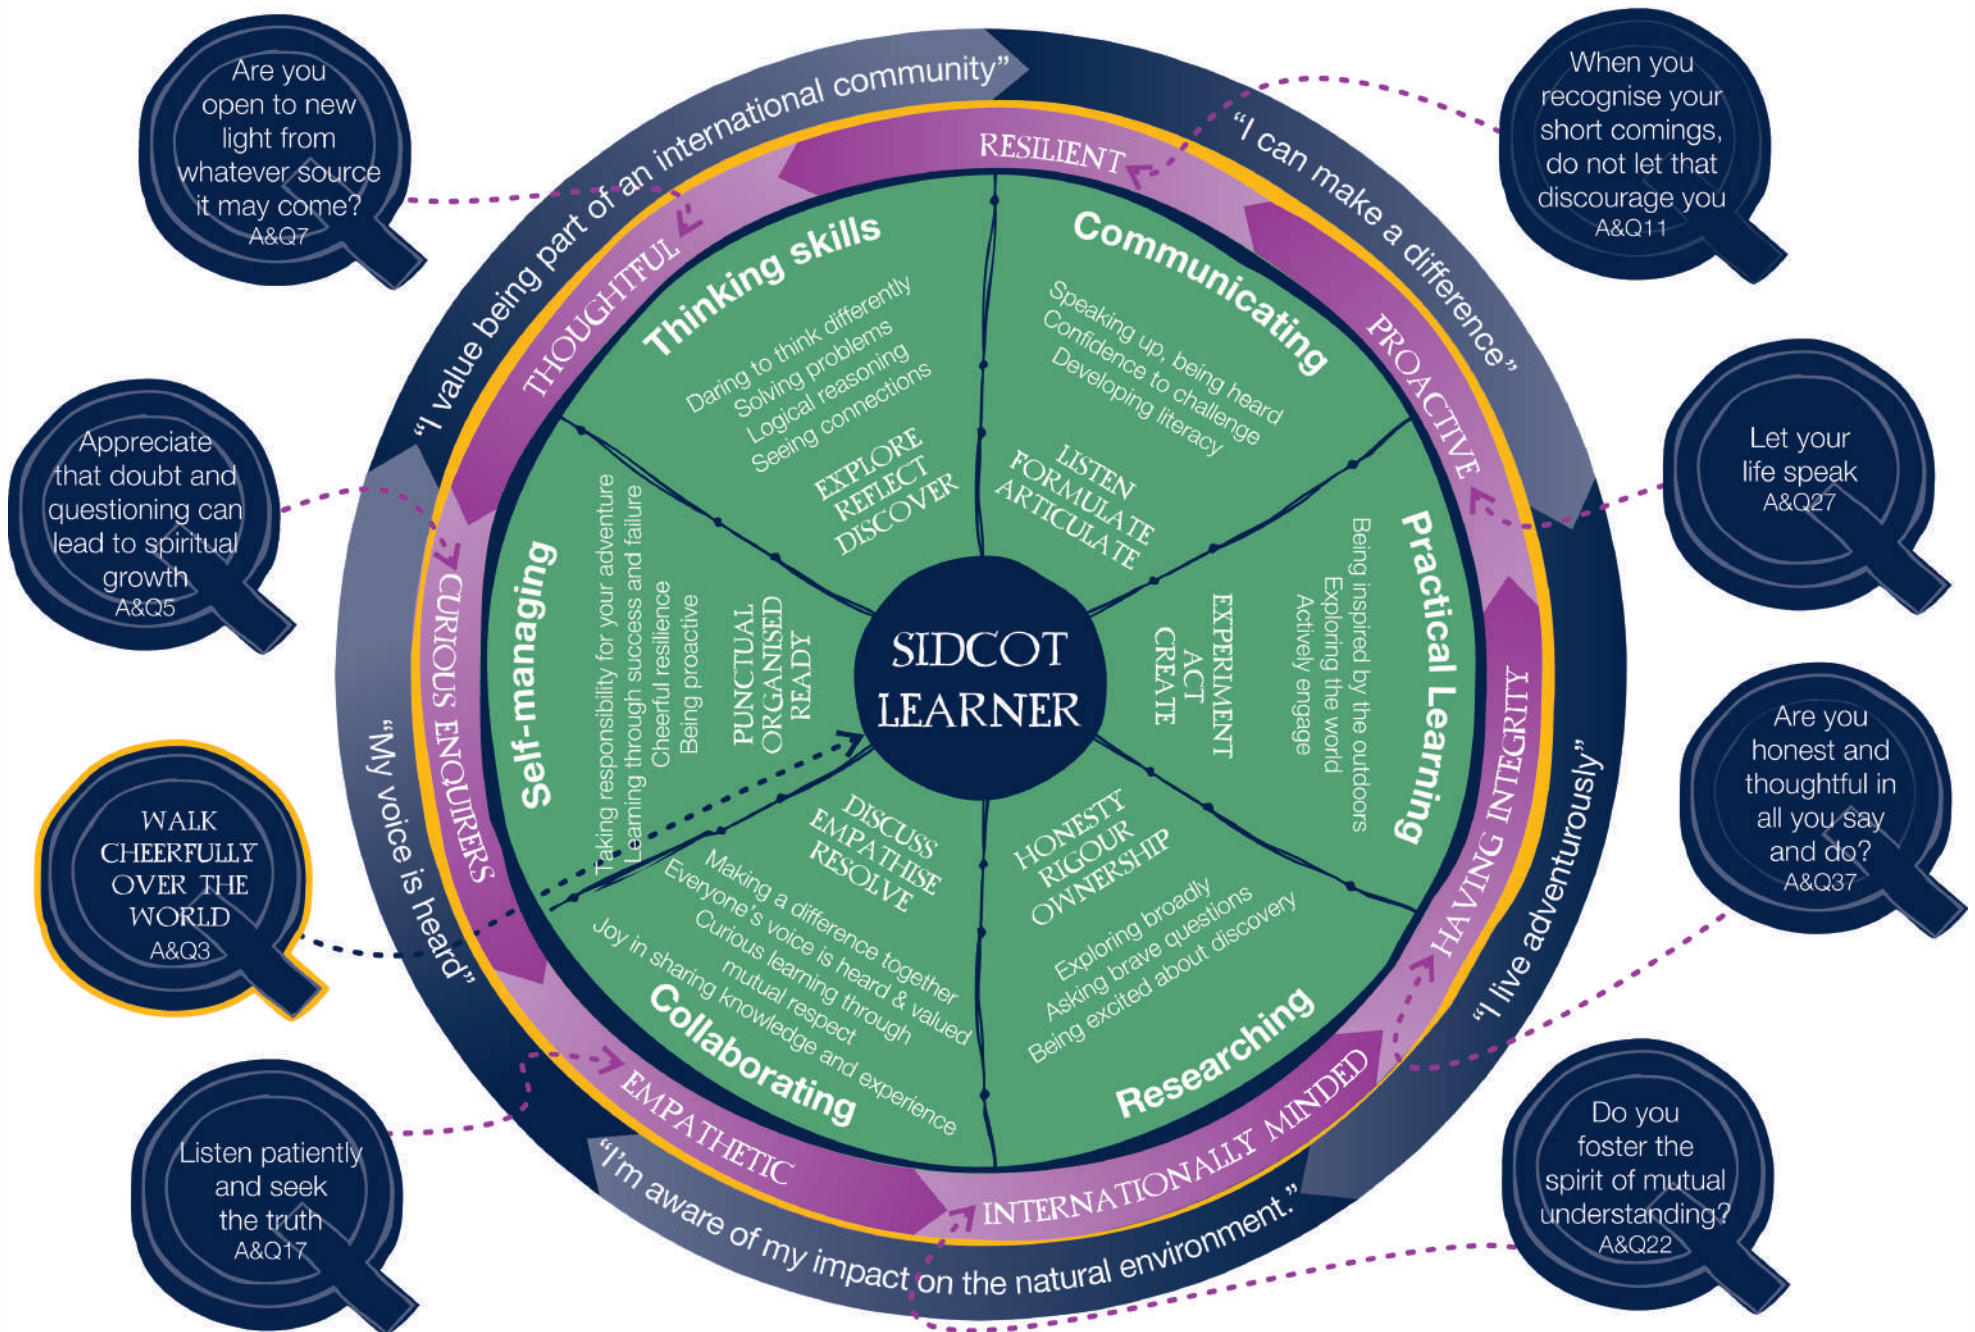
Are you open to new light from whatever source it may come?
A&Q7

Appreciate that doubt and questioning can lead to spiritual growth
A&Q5

WALK CHEERFULLY OVER THE WORLD
A&Q3

Listen patiently and seek the truth
A&Q17

When you recognise your short comings, do not let that discourage you
A&Q11

Let your life speak
A&Q27

Are you honest and thoughtful in all you say and do?
A&Q37

Do you foster the spirit of mutual understanding?
A&Q22

"I value being part of an international community"

"I can make a difference"

"I live adventurously"

"I'm aware of my impact on the natural environment."

"My voice is heard"

RESILIENT

PROACTIVE

HAVING INTEGRITY

INTERNATIONALLY MINDED

EMPATHETIC

CURIOUS ENQUIRERS

THOUGHTFUL

Thinking skills
Daring to think differently
Solving problems
Logical reasoning
Seeing connections
EXPLORE
REFLECT
DISCOVER

Communicating
Speaking up, being heard
Confidence to challenge
Developing literacy
LISTEN
FORMULATE
ARTICULATE

Practical Learning
Being inspired by the outdoors
Exploring the world
Actively engage
EXPERIMENT
ACT
CREATE

Researching
Exploring broadly
Asking brave questions
Being excited about discovery
HONESTY
RIGOUR
OWNERSHIP

Collaborating
Making a difference together
Everyone's voice is heard & valued
Curious learning through mutual respect
Joy in sharing knowledge and experience
DISCUSS
EMPATHISE
RESOLVE

Self-managing
Taking responsibility for your adventure
Learning through success and failure
Cheerful resilience
Being proactive
PUNCTUAL
ORGANISED
READY

SIDCOT
LEARNER